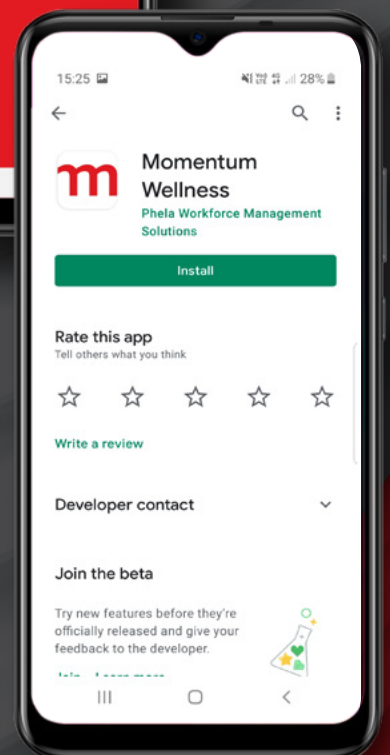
15:25

28%

Momentum Wellness
Phela Workforce Management Solutions

Install

Rate this app
Tell others what you think

Write a review

Developer contact

Join the beta

Try new features before they're officially released and give your feedback to the developer.

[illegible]